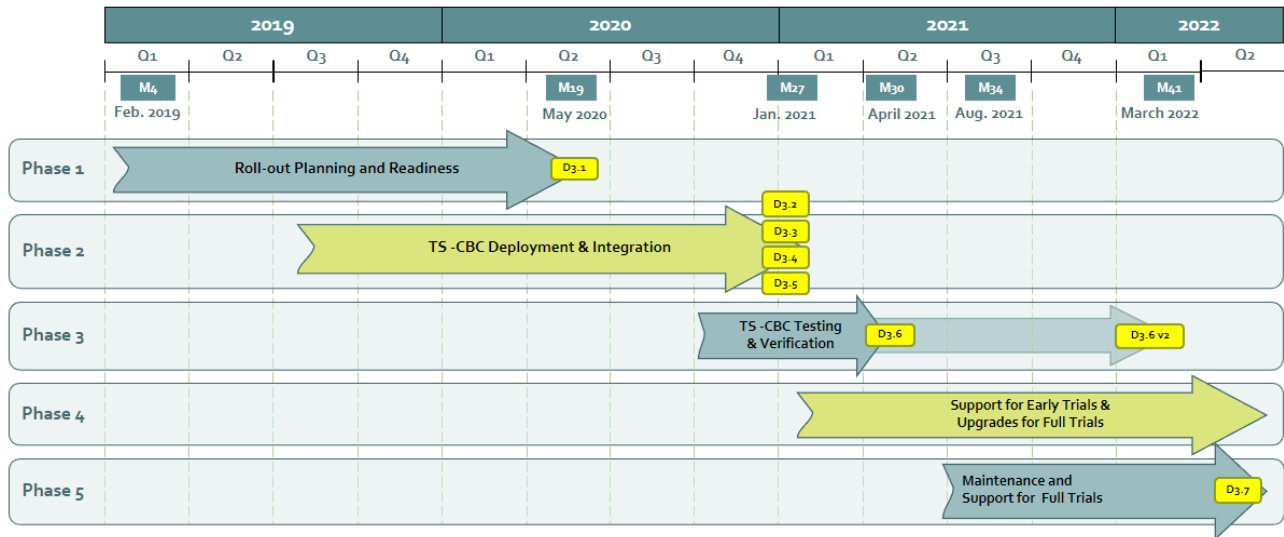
| 2019 | | | | 2020 | | | | 2021 | | | | 2022 | |
|---|---|---|---|---|---|---|---|---|---|---|---|---|---|
| Q1 | Q2 | Q3 | Q4 | Q1 | Q2 | Q3 | Q4 | Q1 | Q2 | Q3 | Q4 | Q1 | Q2 |

M4 Feb. 2019
M19 May 2020
M27 Jan. 2021
M30 April 2021
M34 Aug. 2021
M41 March 2022

Phase 1
Roll-out Planning and Readiness
D3.1

Phase 2
TS -CBC Deployment & Integration
D3.2
D3.3
D3.4
D3.5

Phase 3
TS -CBC Testing & Verification
D3.6
D3.6 v2

Phase 4
Support for Early Trials & Upgrades for Full Trials

Phase 5
Maintenance and Support for Full Trials
D3.7